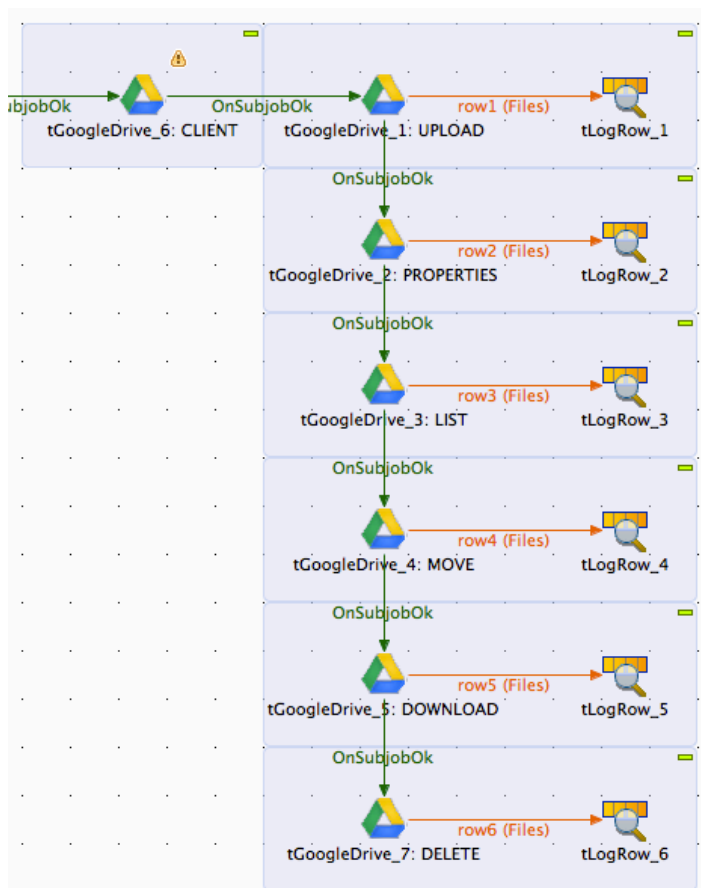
ubjobOk

tGoogleDrive_6: CLIENT

OnSubjobOk

tGoogleDrive_1: UPLOAD

row1 (Files)

tLogRow_1

OnSubjobOk

tGoogleDrive_2: PROPERTIES

row2 (Files)

tLogRow_2

OnSubjobOk

tGoogleDrive_3: LIST

row3 (Files)

tLogRow_3

OnSubjobOk

tGoogleDrive_4: MOVE

row4 (Files)

tLogRow_4

OnSubjobOk

tGoogleDrive_5: DOWNLOAD

row5 (Files)

tLogRow_5

OnSubjobOk

tGoogleDrive_7: DELETE

row6 (Files)

tLogRow_6